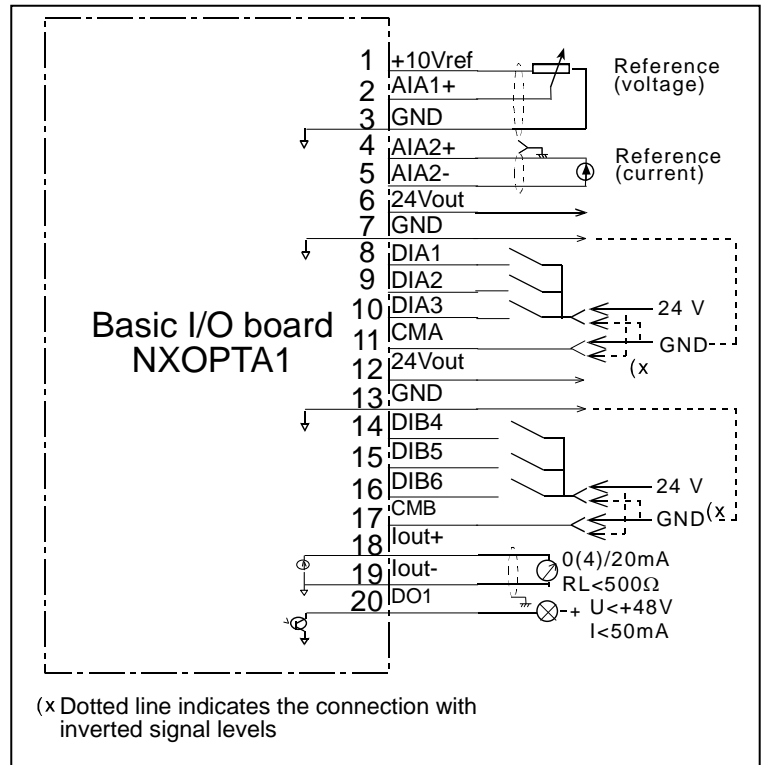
1 +10Vref
2 AIA1+
3 GND
4 AIA2+
5 AIA2-
6 24Vout
7 GND
8 DIA1
9 DIA2
10 DIA3
11 CMA
12 24Vout
13 GND
14 DIB4
15 DIB5
16 DIB6
17 CMB
18 Iout+
19 Iout-
20 DO1

Reference (voltage)

Reference (current)

Basic I/O board NXOPTA1

24 V
GND
(x

24 V
GND(x

0(4)/20mA
RL<500Ω

- +
U<+48V
I<50mA

(x Dotted line indicates the connection with inverted signal levels